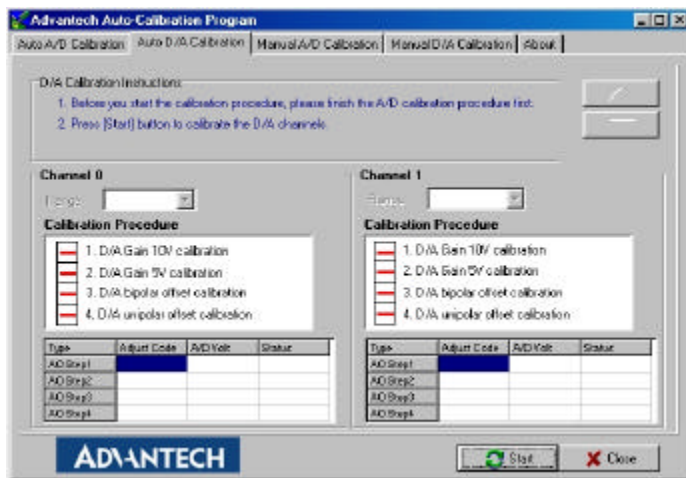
Advantech Auto-Calibration Program

Auto A/D Calibration | Auto D/A Calibration | Manual A/D Calibration | Manual D/A Calibration | About

D/A Calibration Instructions

1. Before you start the calibration procedure, please finish the A/D calibration procedure first.

2. Press [Start] button to calibrate the D/A channels.

Channel 0

Range

Calibration Procedure

1. D/A Gain 10V calibration

2. D/A Gain 5V calibration

3. D/A bipolar offset calibration

4. D/A unipolar offset calibration

| Type | Adjust Code | A/D Volt | Status |
|---|---|---|---|
| AO Step1 | | | |
| AO Step2 | | | |
| AO Step3 | | | |
| AO Step4 | | | |

Channel 1

Range

Calibration Procedure

1. D/A Gain 10V calibration

2. D/A Gain 5V calibration

3. D/A bipolar offset calibration

4. D/A unipolar offset calibration

| Type | Adjust Code | A/D Volt | Status |
|---|---|---|---|
| AO Step1 | | | |
| AO Step2 | | | |
| AO Step3 | | | |
| AO Step4 | | | |

ADVANTECH

Start

Close